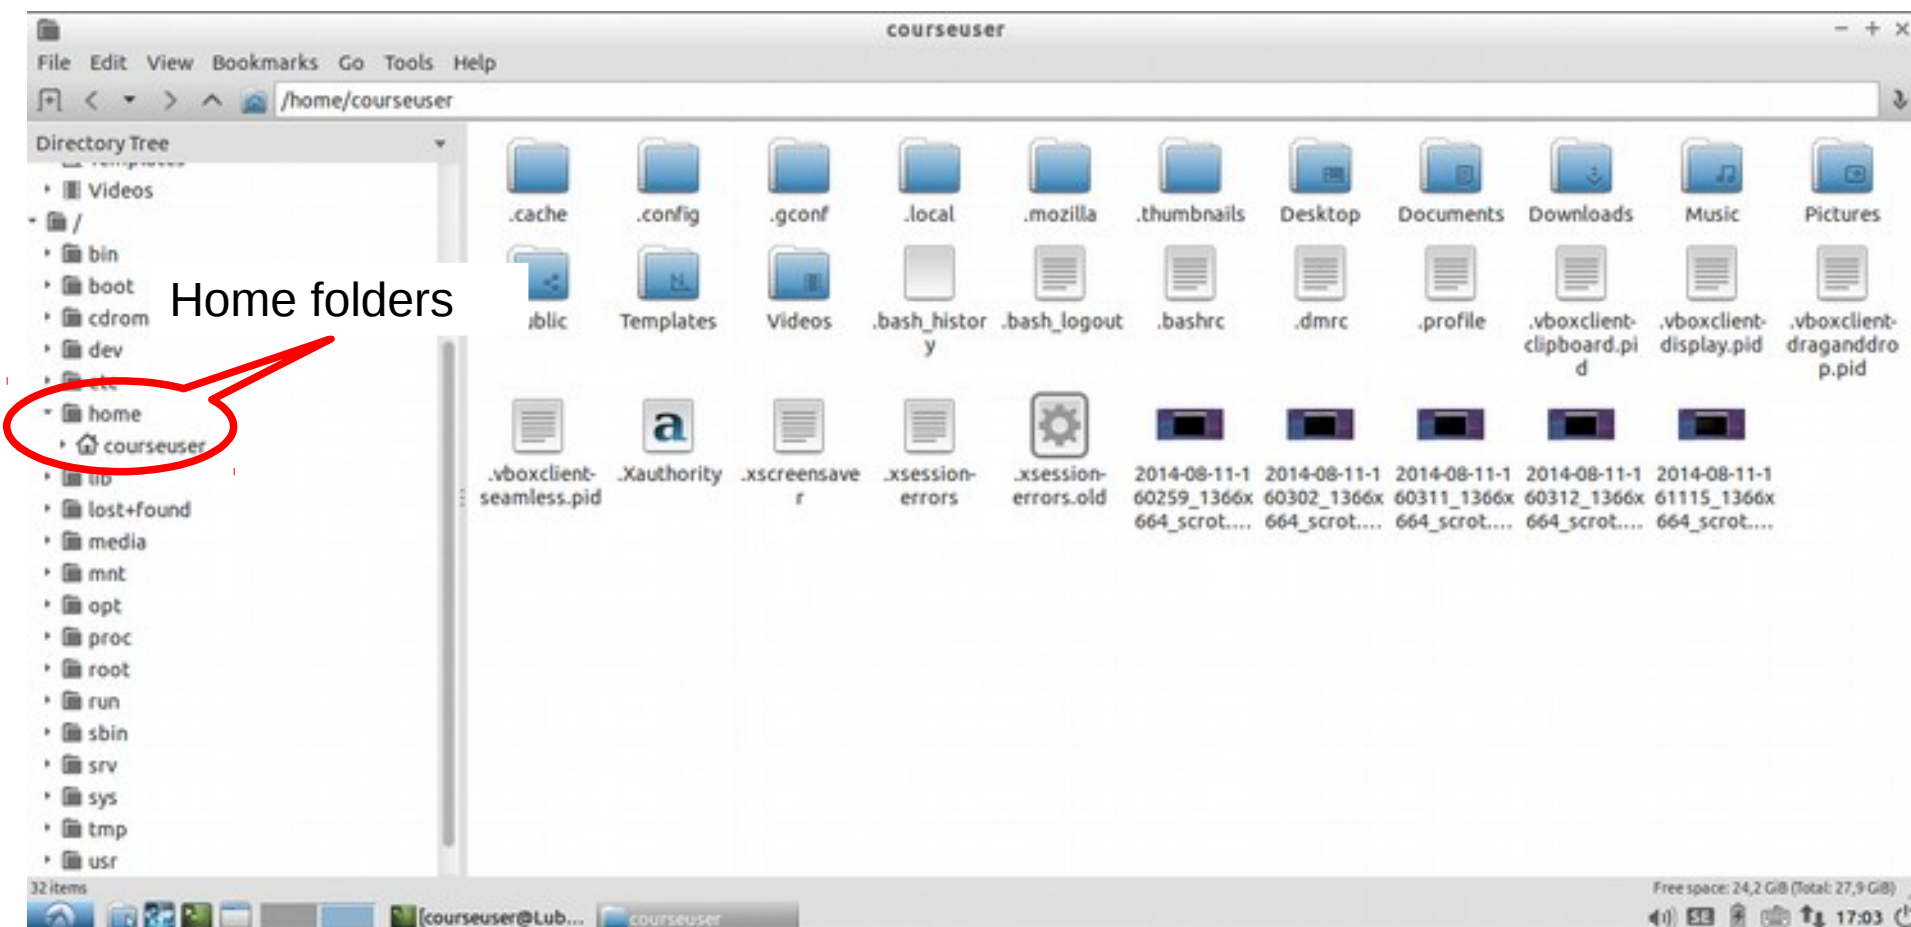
courseuser

File Edit View Bookmarks Go Tools Help

/home/courseuser

Directory Tree

Videos
/
bin
boot
cdrom
dev
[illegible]
home
courseuser
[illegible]
lost+found
media
mnt
opt
proc
root
run
sbin
srv
sys
tmp
usr

Home folders

.cache
.config
.gconf
.local
.mozilla
.thumbnails
Desktop
Documents
Downloads
Music
Pictures
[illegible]blic
Templates
Videos
.bash_history
.bash_logout
.bashrc
.dmrc
.profile
.vboxclient-clipboard.pid
.vboxclient-display.pid
.vboxclient-draganddrop.pid
.vboxclient-seamless.pid
.Xauthority
.xscreensaver
.xsession-errors
.xsession-errors.old
2014-08-11-160259_1366x664_scrot....
2014-08-11-160302_1366x664_scrot....
2014-08-11-160311_1366x664_scrot....
2014-08-11-160312_1366x664_scrot....
2014-08-11-161115_1366x664_scrot....

32 items
Free space: 24,2 GiB (Total: 27,9 GiB)

[courseuser@Lub...
courseuser
17:03